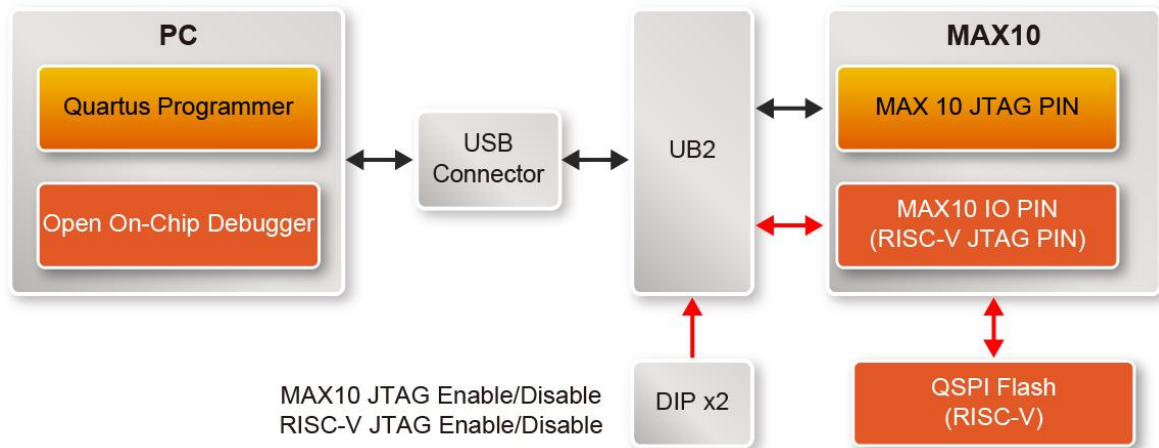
PC

Quartus Programmer

Open On-Chip Debugger

USB Connector

UB2

MAX10

MAX 10 JTAG PIN

MAX10 IO PIN (RISC-V JTAG PIN)

QSPI Flash (RISC-V)

DIP x2

MAX10 JTAG Enable/Disable
RISC-V JTAG Enable/Disable